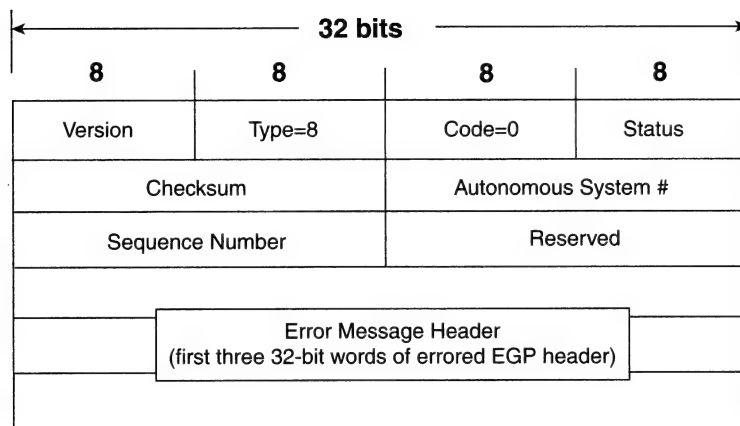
32 bits

| 8 | 8 | 8 | 8 |
|---|---|---|---|
| Version | Type=8 | Code=0 | Status |
| Checksum | | Autonomous System # | |
| Sequence Number | | Reserved | |

Error Message Header
(first three 32-bit words of errored EGP header)